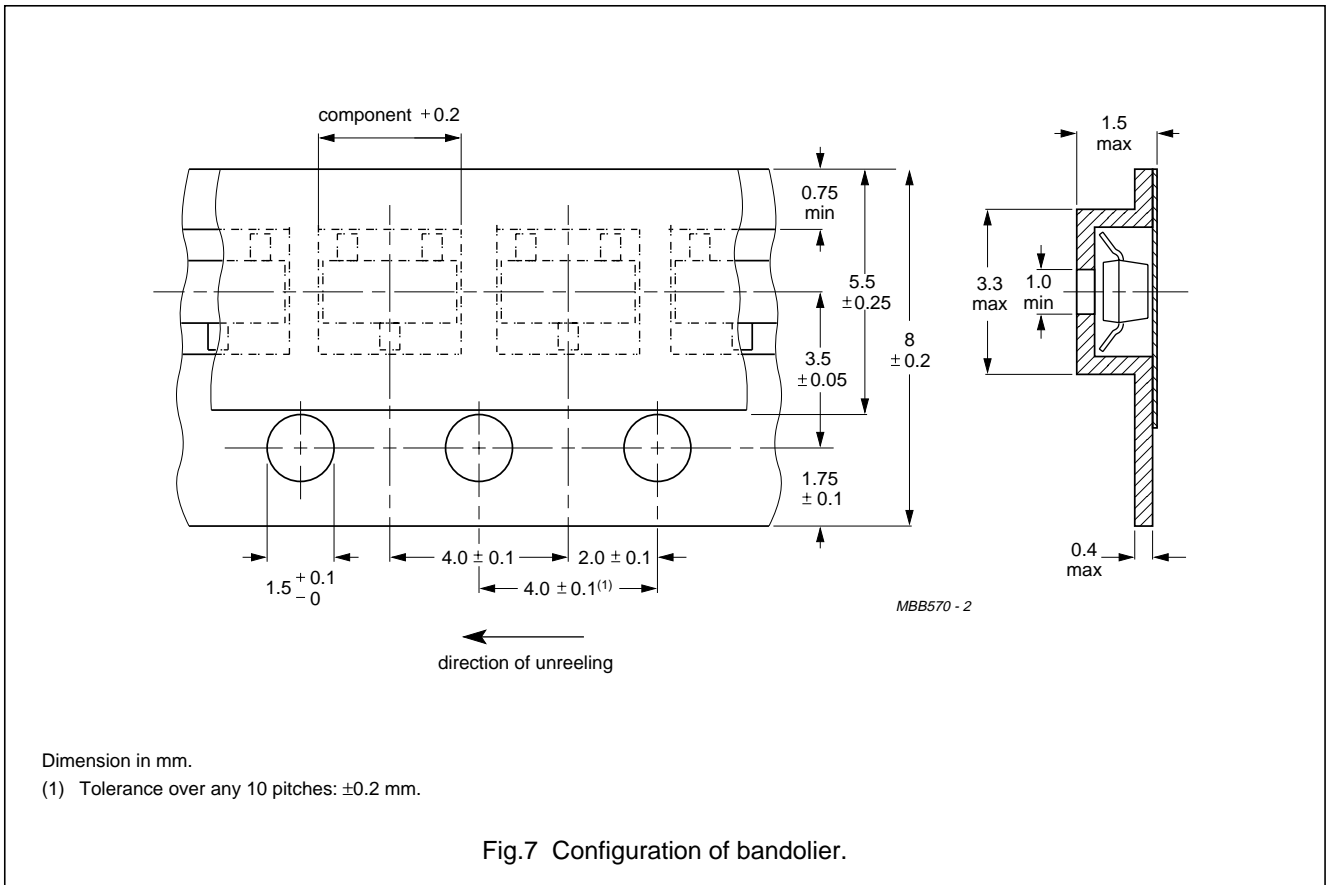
component + 0.2

0.75 min

5.5 ± 0.25

8 ± 0.2

3.5 ± 0.05

1.75 ± 0.1

4.0 ± 0.1

2.0 ± 0.1

$1.5^{+0.1}_{-0}$

4.0 ± 0.1$^{(1)}$

1.5 max

3.3 max

1.0 min

0.4 max

MBB570 - 2

direction of unreeling

Dimension in mm.

(1) Tolerance over any 10 pitches: ±0.2 mm.

Fig.7 Configuration of bandolier.